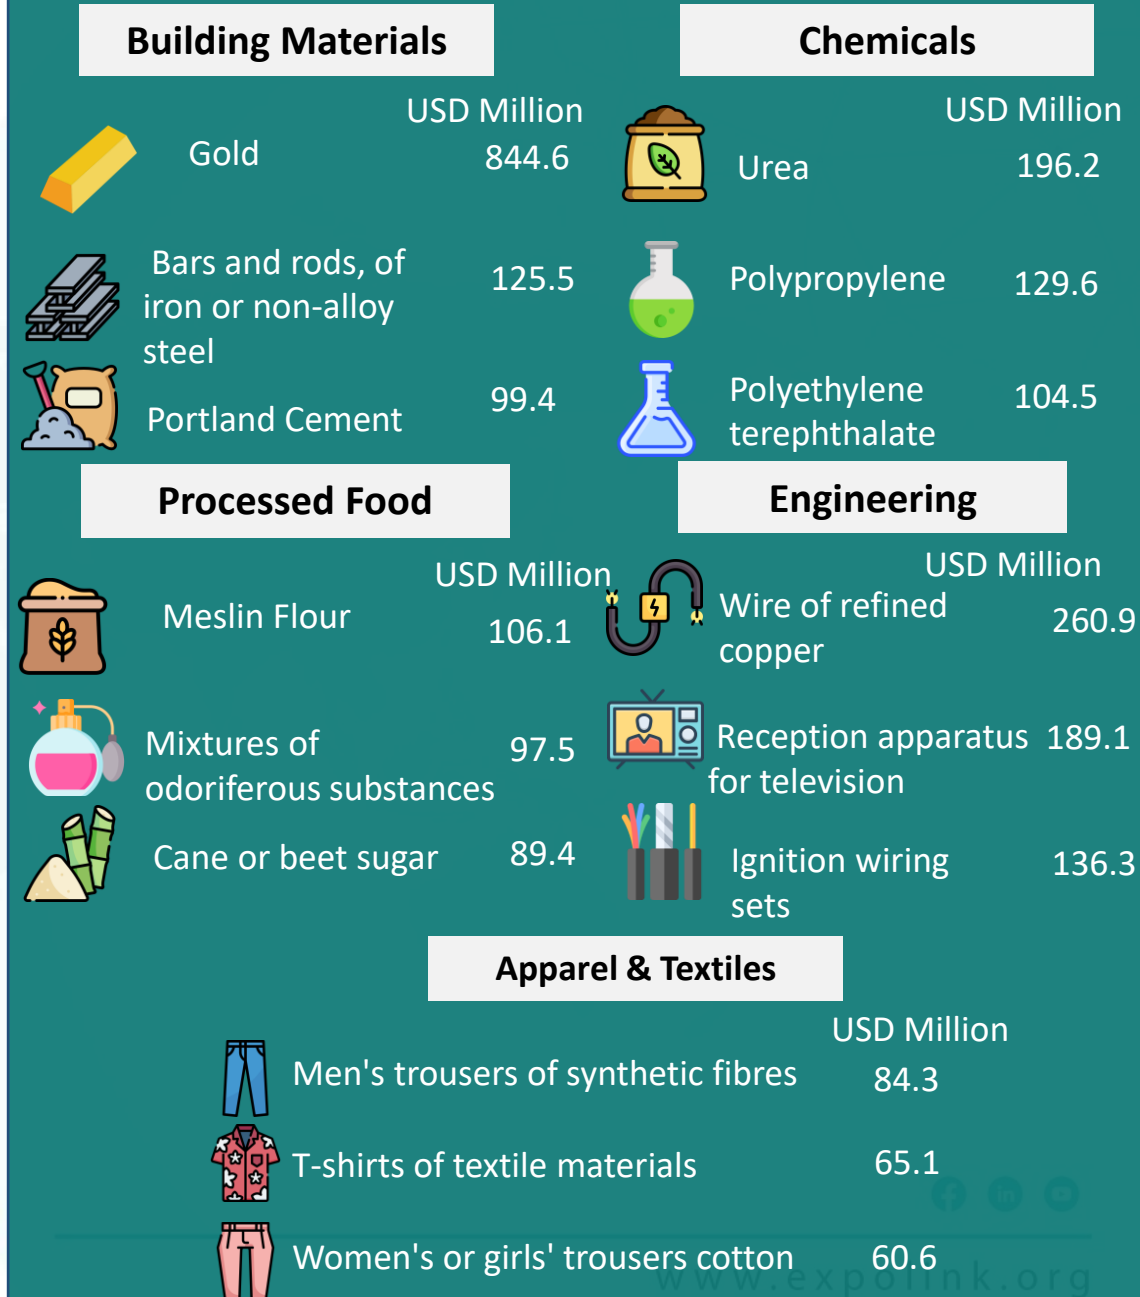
Building Materials

USD Million

Gold 844.6

Bars and rods, of iron or non-alloy steel 125.5

Portland Cement 99.4

Chemicals

USD Million

Urea 196.2

Polypropylene 129.6

Polyethylene terephthalate 104.5

Processed Food

USD Million

Meslin Flour 106.1

Mixtures of odoriferous substances 97.5

Cane or beet sugar 89.4

Engineering

USD Million

Wire of refined copper 260.9

Reception apparatus for television 189.1

Ignition wiring sets 136.3

Apparel & Textiles

USD Million

Men's trousers of synthetic fibres 84.3

T-shirts of textile materials 65.1

Women's or girls' trousers cotton 60.6

www.expolink.org